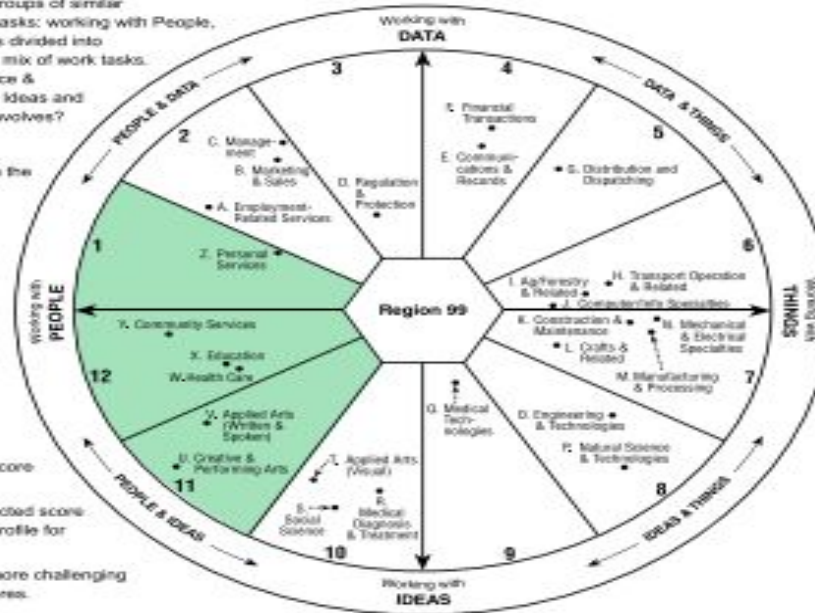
roups of similar
tasks: working with People,
s divided into
mix of work tasks.
ce &
ideas and
volves?

the

core

cted score
rofile for

ore challenging
ess.

Working with
DATA

PEOPLE & DATA

DATA & THINGS

3

4

2

5

C. Management

B. Marketing & Sales

A. Employment-Related Services

D. Regulation & Protection

F. Financial Transactions

E. Communications & Records

G. Distribution and Dispatching

1

6

Z. Personal Services

I. Ag/Forestry & Related

H. Transport Operation & Related

J. Computer/Info Specialties

Working with
PEOPLE

Region 99

Working with
THINGS

Y. Community Services

K. Construction & Maintenance

N. Mechanical & Electrical Specialties

L. Crafts & Related

X. Education

12

W. Health Care

M. Manufacturing & Processing

7

V. Applied Arts (Written & Spoken)

Q. Medical Technologies

O. Engineering & Technologies

U. Creative & Performing Arts

P. Natural Science & Technologies

11

T. Applied Arts (Visual)

8

PEOPLE & IDEAS

IDEAS & THINGS

S. Social Science

R. Medical Diagnosis & Treatment

10

9

Working with
IDEAS